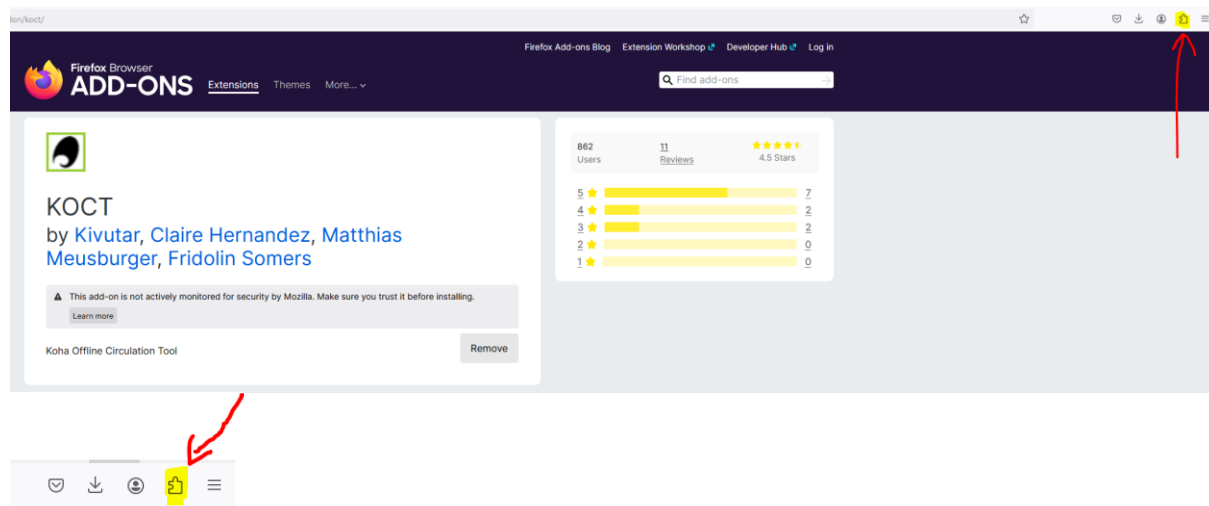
lon/koct/

Firefox Add-ons Blog Extension Workshop Developer Hub Log in

Firefox Browser
ADD-ONS Extensions Themes More...

Find add-ons

KOCT
by Kivutar, Claire Hernandez, Matthias Meusburger, Fridolin Somers

This add-on is not actively monitored for security by Mozilla. Make sure you trust it before installing.
Learn more

Koha Offline Circulation Tool

Remove

862
Users

11
Reviews

4.5 Stars

| 5 | 7 |
|---|---|
| 4 | 2 |
| 3 | 2 |
| 2 | 0 |
| 1 | 0 |